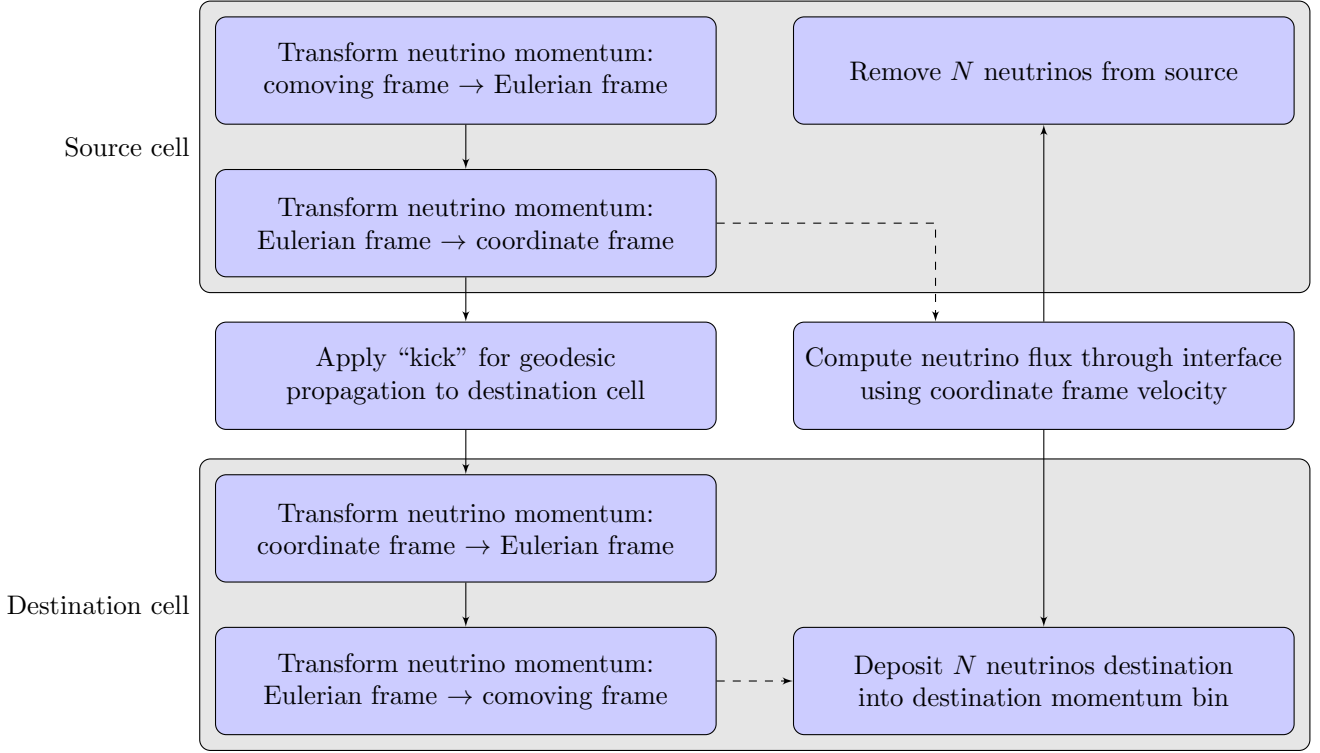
Source cell

Transform neutrino momentum: comoving frame $\rightarrow$ Eulerian frame

Remove $N$ neutrinos from source

Transform neutrino momentum: Eulerian frame $\rightarrow$ coordinate frame

Apply “kick” for geodesic propagation to destination cell

Compute neutrino flux through interface using coordinate frame velocity

Destination cell

Transform neutrino momentum: coordinate frame $\rightarrow$ Eulerian frame

Transform neutrino momentum: Eulerian frame $\rightarrow$ comoving frame

Deposit $N$ neutrinos destination into destination momentum bin